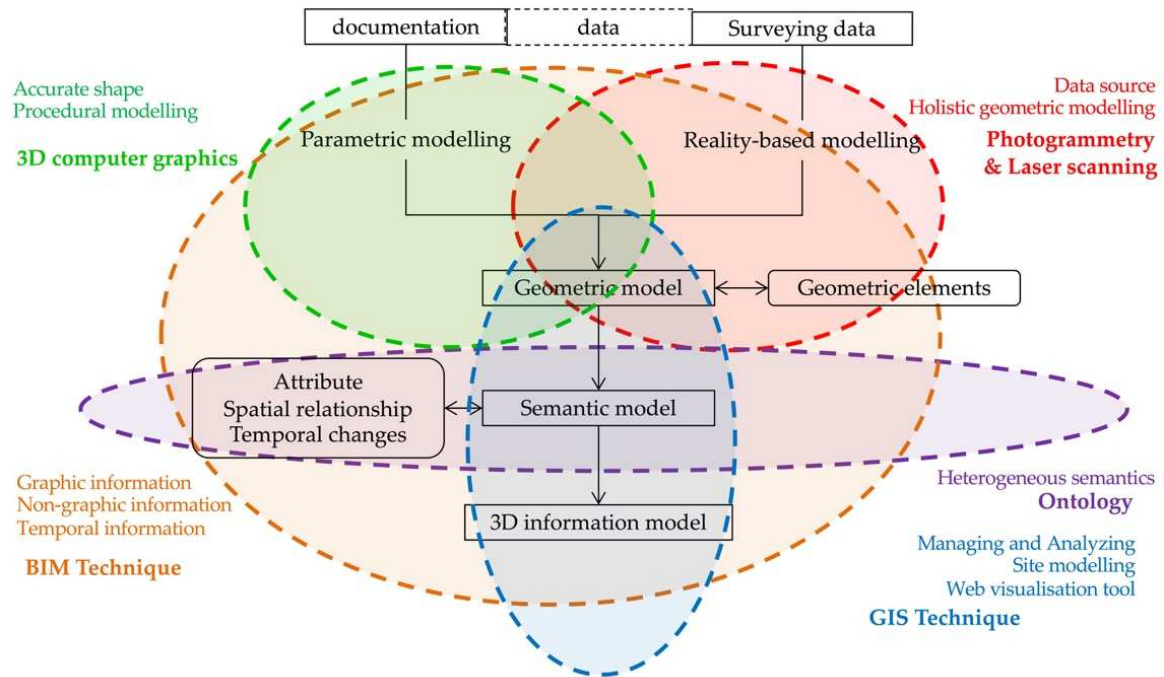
documentation

data

Surveying data

Accurate shape
Procedural modelling

3D computer graphics

Parametric modelling

Reality-based modelling

Data source
Holistic geometric modelling

Photogrammetry
& Laser scanning

Geometric model

Geometric elements

Attribute
Spatial relationship
Temporal changes

Semantic model

3D information model

Graphic information
Non-graphic information
Temporal information

BIM Technique

Heterogeneous semantics
Ontology

Managing and Analyzing
Site modelling
Web visualisation tool

GIS Technique